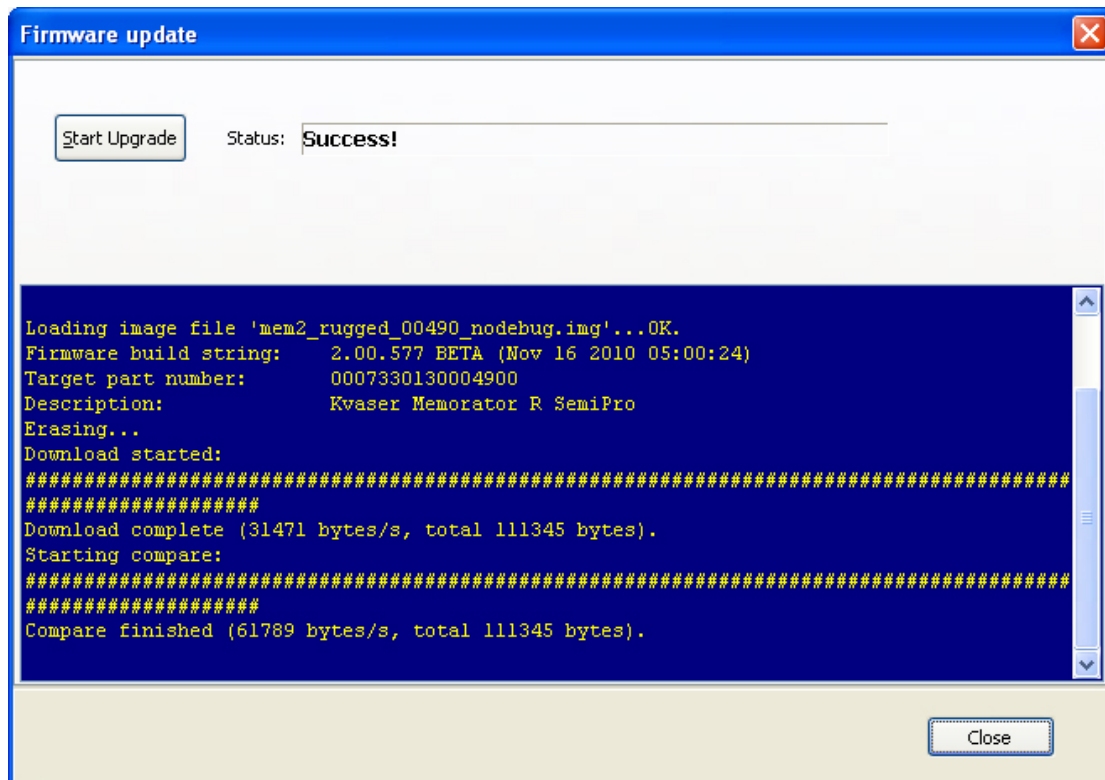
Firmware update

Start Upgrade

Status: Success!

Loading image file 'mem2_rugged_00490_nodebug.img'...OK.
Firmware build string: 2.00.577 BETA (Nov 16 2010 05:00:24)
Target part number: 0007330130004900
Description: Kvaser Memorator R SemiPro
Erasing...
Download started:
##########################################################################################################
Download complete (31471 bytes/s, total 111345 bytes).
Starting compare:
##########################################################################################################
Compare finished (61789 bytes/s, total 111345 bytes).

Close